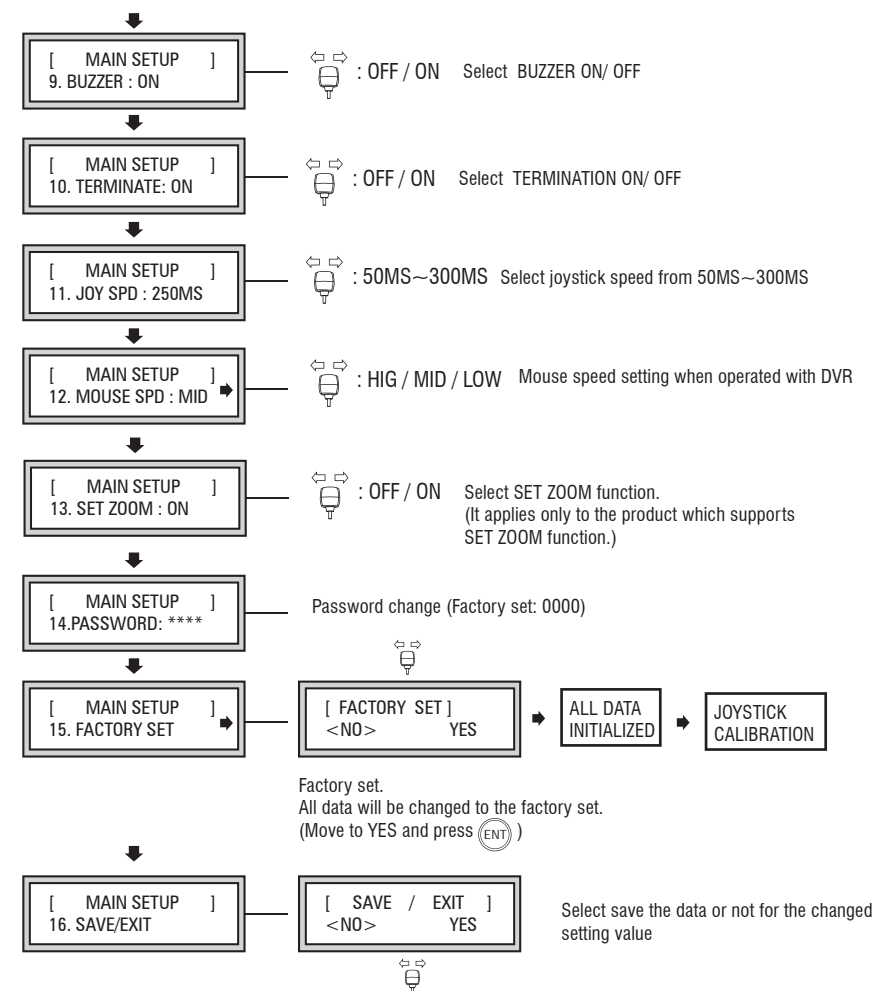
[ MAIN SETUP ]
9. BUZZER : ON

: OFF / ON Select BUZZER ON/ OFF

[ MAIN SETUP ]
10. TERMINATE: ON

: OFF / ON Select TERMINATION ON/ OFF

[ MAIN SETUP ]
11. JOY SPD : 250MS

: 50MS~300MS Select joystick speed from 50MS~300MS

[ MAIN SETUP ]
12. MOUSE SPD : MID

: HIG / MID / LOW Mouse speed setting when operated with DVR

[ MAIN SETUP ]
13. SET ZOOM : ON

: OFF / ON Select SET ZOOM function. (It applies only to the product which supports SET ZOOM function.)

[ MAIN SETUP ]
14.PASSWORD: ****

Password change (Factory set: 0000)

[ MAIN SETUP ]
15. FACTORY SET

[ FACTORY SET ]
<NO> YES

ALL DATA INITIALIZED

JOYSTICK CALIBRATION

Factory set.
All data will be changed to the factory set.
(Move to YES and press ENT )

[ MAIN SETUP ]
16. SAVE/EXIT

[ SAVE / EXIT ]
<NO> YES

Select save the data or not for the changed setting value